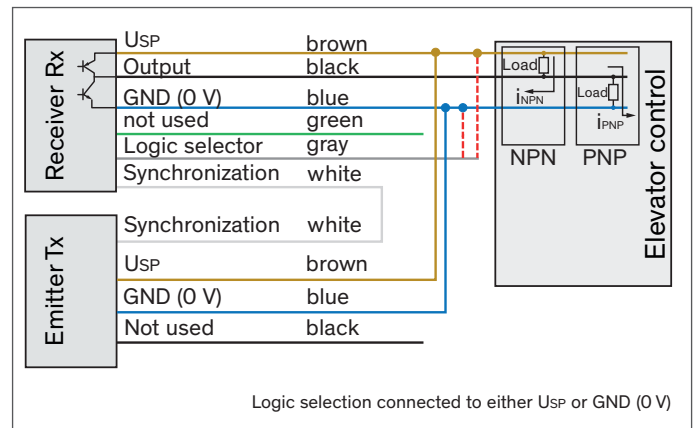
Receiver Rx

| | |
|---|---|
| USP | brown |
| Output | black |
| GND (0 V) | blue |
| not used | green |
| Logic selector | gray |
| Synchronization | white |

Emitter Tx

| | |
|---|---|
| Synchronization | white |
| USP | brown |
| GND (0 V) | blue |
| Not used | black |

Load
$i_{NPN}$
NPN

Load
$i_{PNP}$
PNP

Elevator control

Logic selection connected to either USP or GND (0 V)